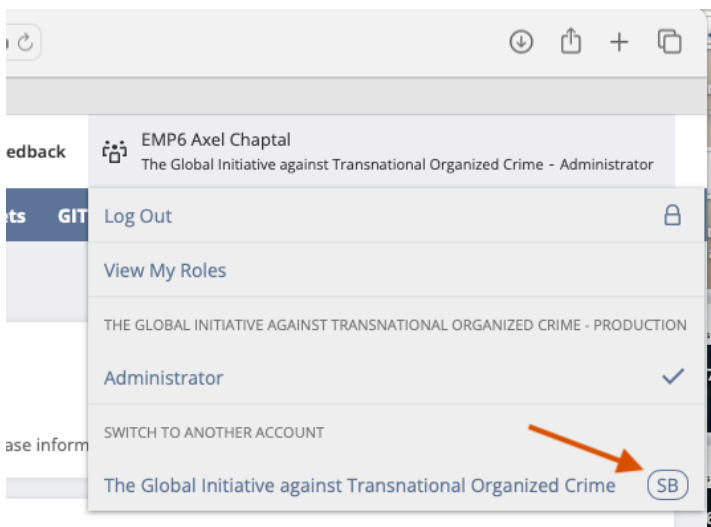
edback

ets GIT

ase inform

EMP6 Axel Chaptal
The Global Initiative against Transnational Organized Crime - Administrator

Log Out

View My Roles

THE GLOBAL INITIATIVE AGAINST TRANSNATIONAL ORGANIZED CRIME - PRODUCTION

Administrator

SWITCH TO ANOTHER ACCOUNT

The Global Initiative against Transnational Organized Crime SB